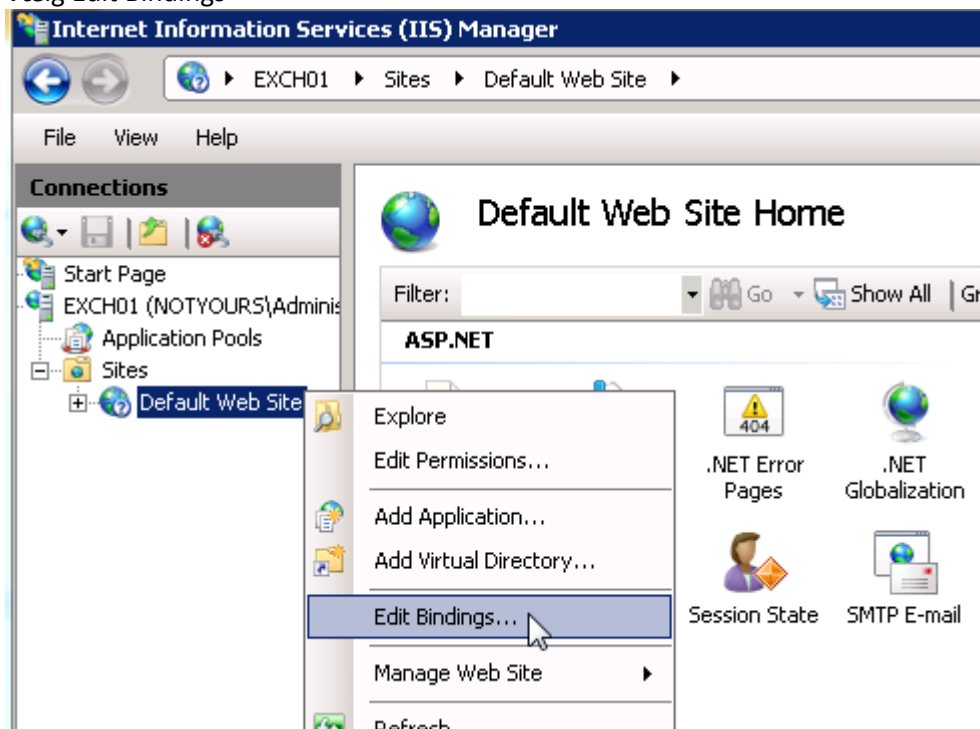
Välj Edit Bindings

Internet Information Services (IIS) Manager

EXCH01 ▸ Sites ▸ Default Web Site ▸

File View Help

Connections

Start Page
EXCH01 (NOTYOURS\Adminis
Application Pools
Sites
Default Web Site

Default Web Site Home

Filter: Go Show All Gr

ASP.NET

.NET Error Pages
.NET Globalization
Session State
SMTP E-mail

Explore
Edit Permissions...
Add Application...
Add Virtual Directory...
Edit Bindings...
Manage Web Site
Refresh